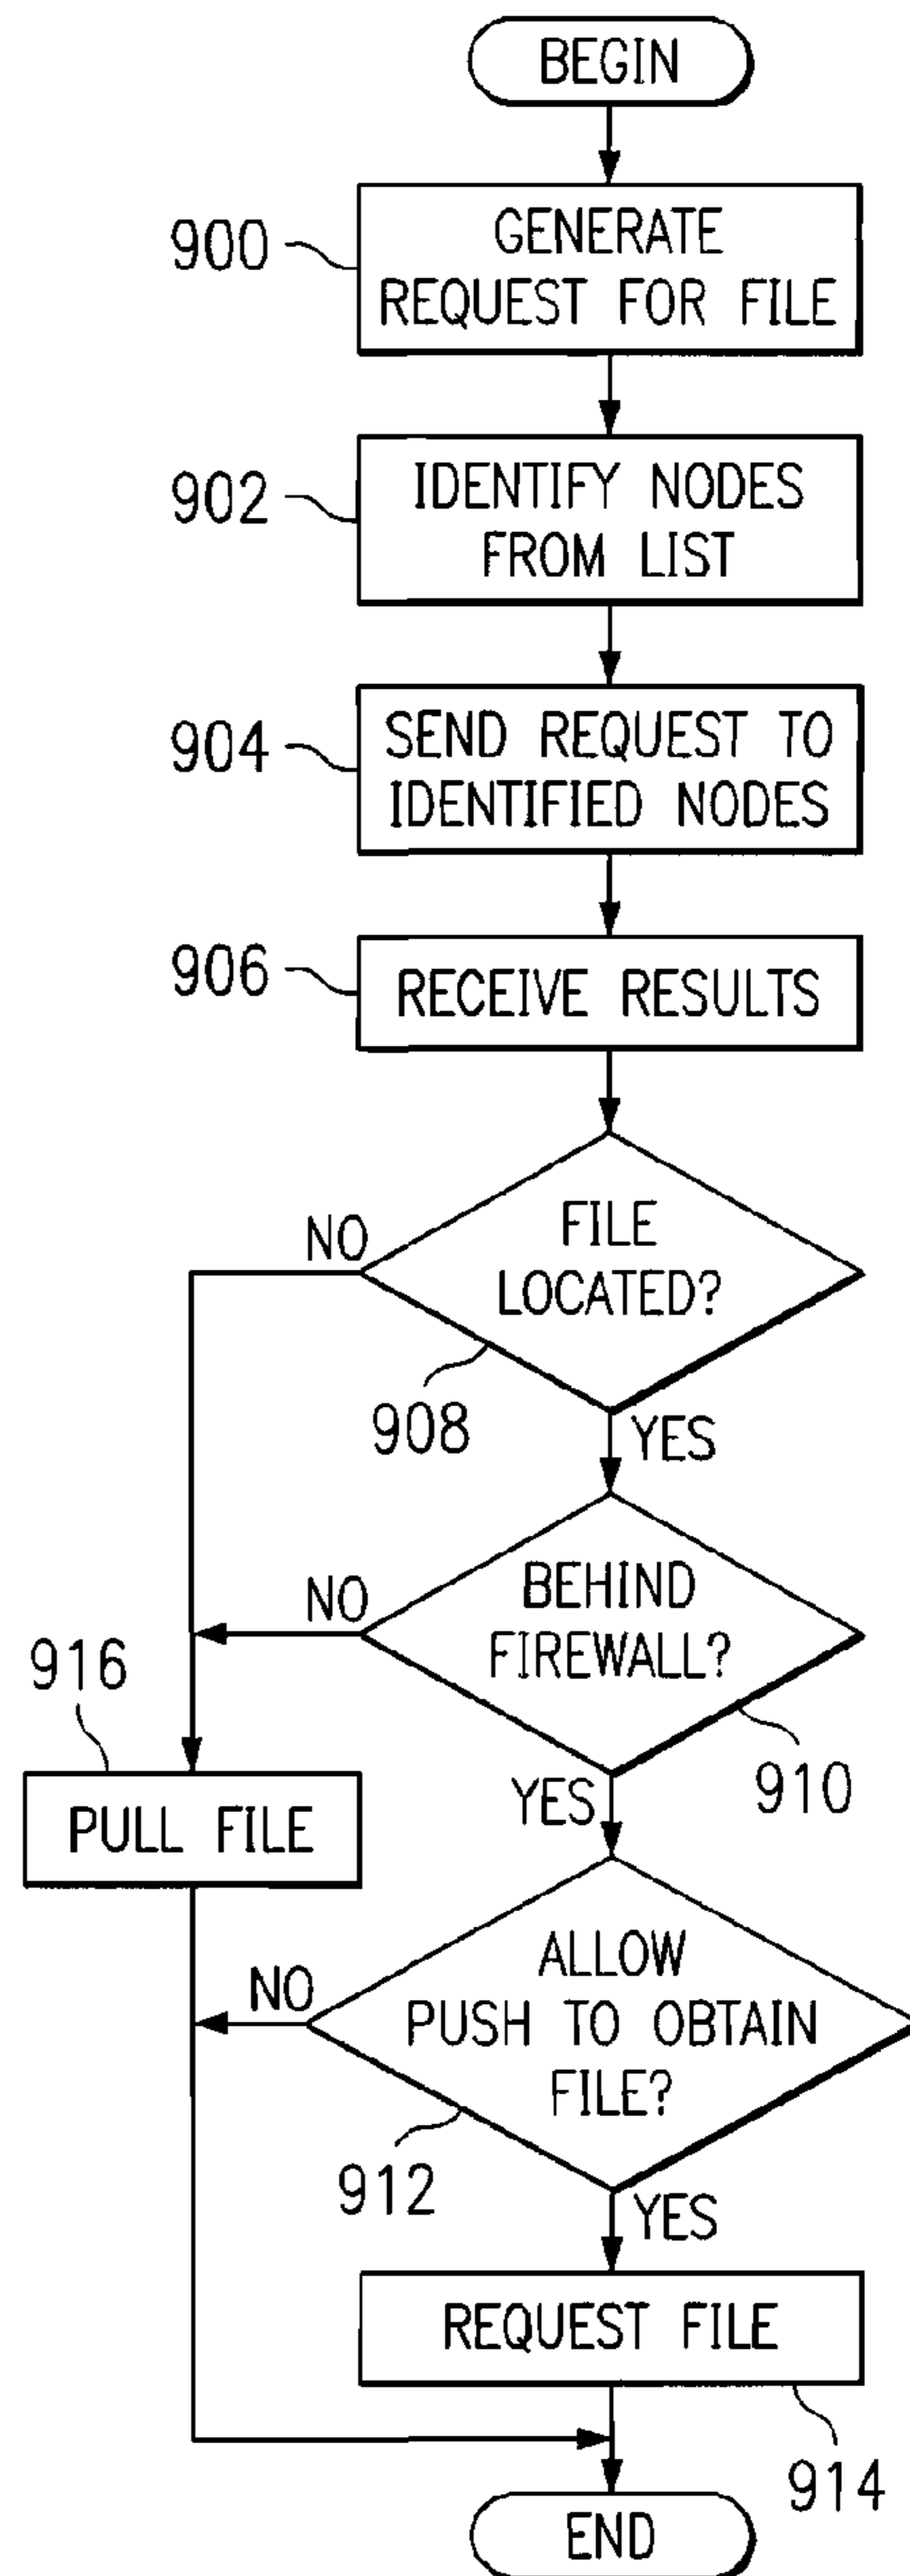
BEGIN

900 GENERATE REQUEST FOR FILE

902 IDENTIFY NODES FROM LIST

904 SEND REQUEST TO IDENTIFIED NODES

906 RECEIVE RESULTS

FILE LOCATED?
NO
908
YES

BEHIND FIREWALL?
NO
916
910
YES

PULL FILE

ALLOW PUSH TO OBTAIN FILE?
NO
912
YES

REQUEST FILE
914

END